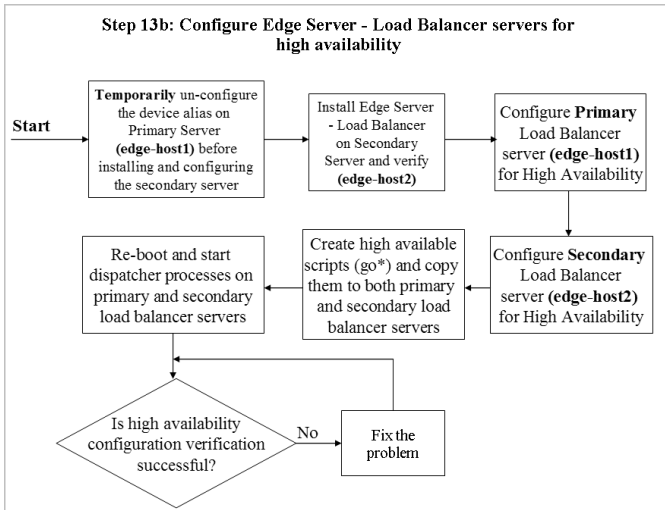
Step 13b: Configure Edge Server - Load Balancer servers for high availability

Start

Temporarily un-configure the device alias on Primary Server (edge-host1) before installing and configuring the secondary server

Install Edge Server - Load Balancer on Secondary Server and verify (edge-host2)

Configure Primary Load Balancer server (edge-host1) for High Availability

Configure Secondary Load Balancer server (edge-host2) for High Availability

Create high available scripts (go*) and copy them to both primary and secondary load balancer servers

Re-boot and start dispatcher processes on primary and secondary load balancer servers

Is high availability configuration verification successful?

No

Fix the problem